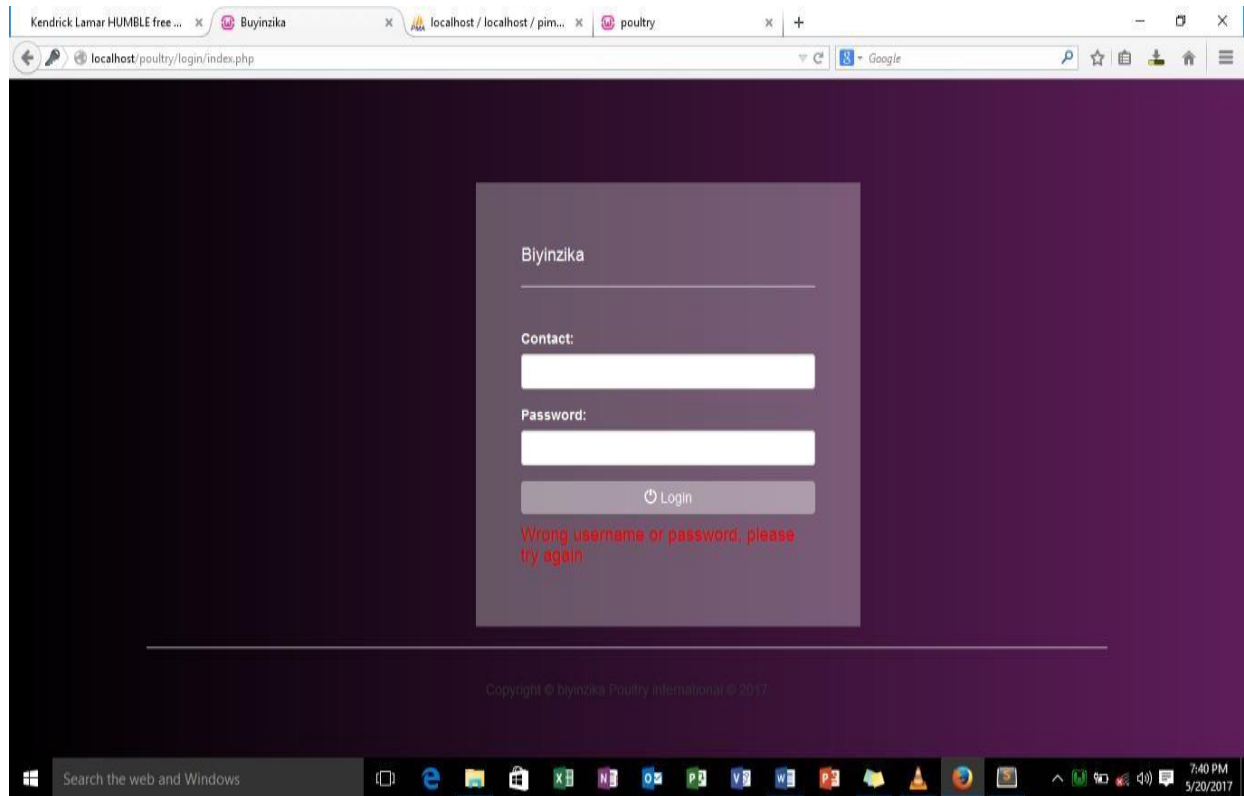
Kendrick Lamar HUMBLE free ... × Buyinzika × localhost / localhost / pim... × poultry × +

localhost/poultry/login/index.php

Google

Biyinzika

Contact:

Password:

Login

Wrong username or password, please try again

Copyright © biyinzika Poultry International © 2017

Search the web and Windows

7:40 PM
5/20/2017